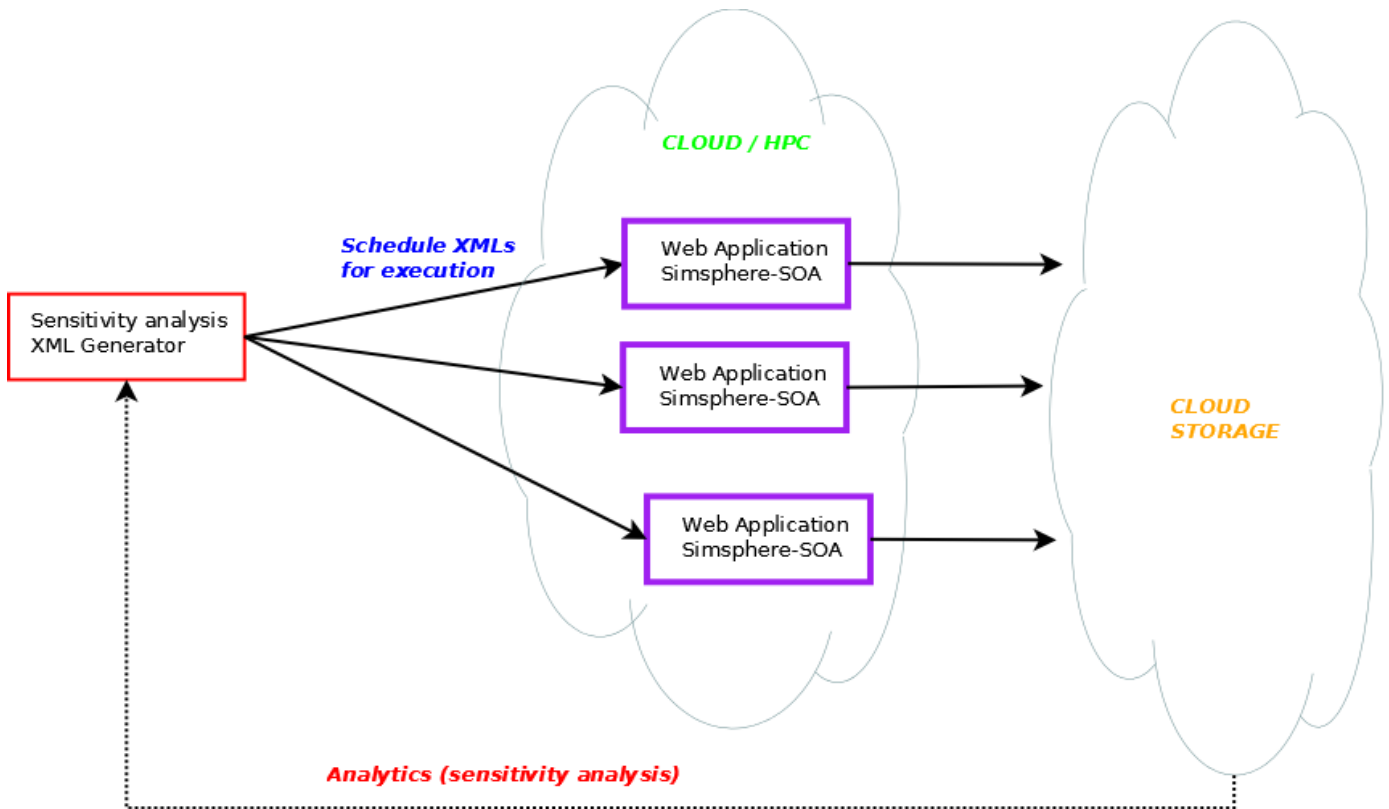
CLOUD / HPC

Schedule XMLs for execution

Sensitivity analysis XML Generator

Web Application Simsphere-SOA

Web Application Simsphere-SOA

Web Application Simsphere-SOA

CLOUD STORAGE

Analytics (sensitivity analysis)